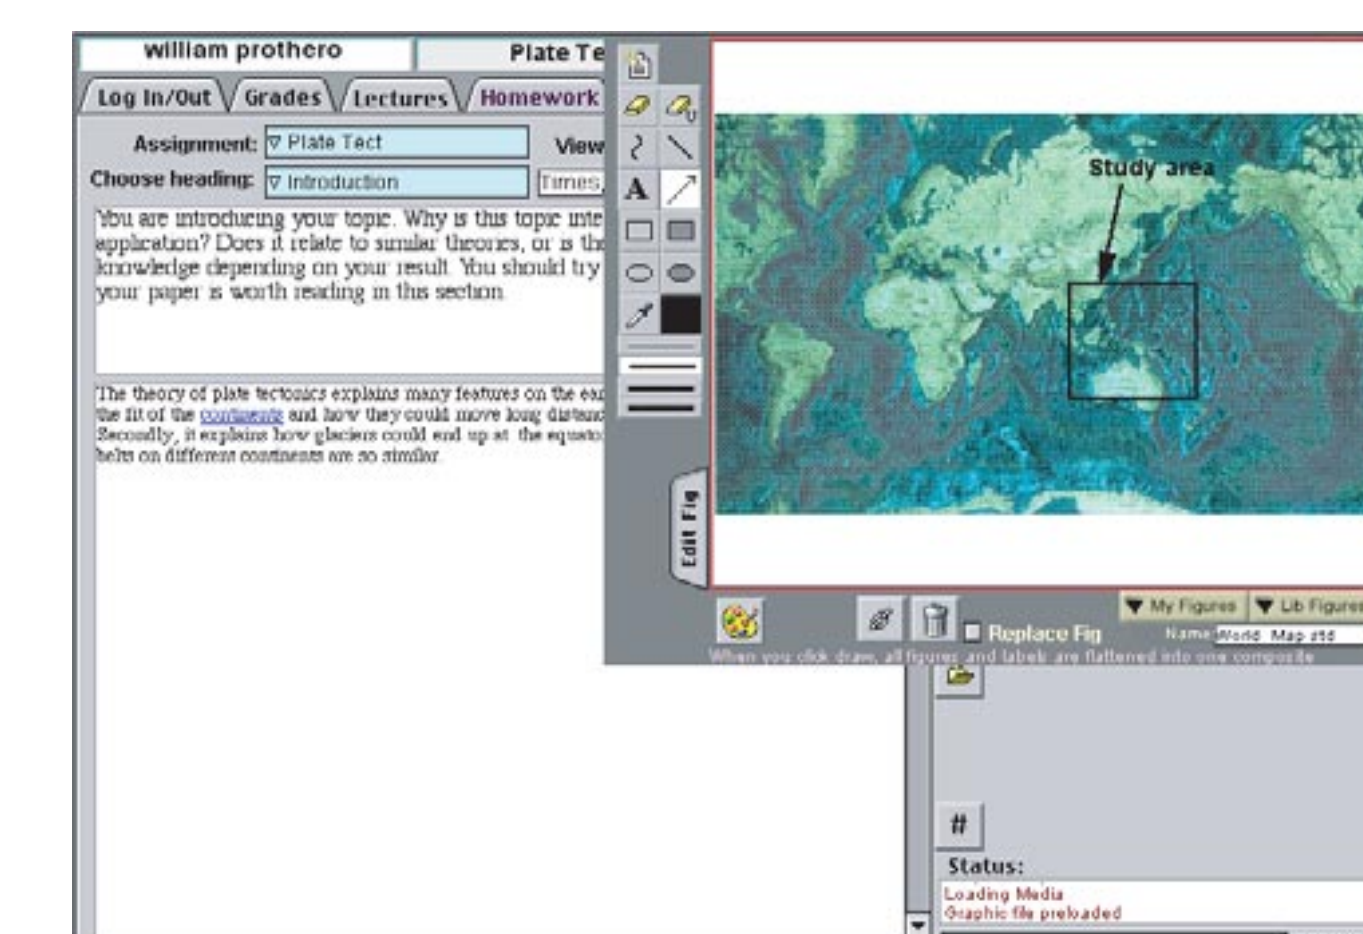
william prothero

Plate Te

Log In/Out Grades Lectures Homework

Assignment: ▽ Plate Tect

View

Choose heading: ▽ Introduction

Times

You are introducing your topic. Why is this topic inte application? Does it relate to similar theories, or is th knowledge depending on your result. You should try your paper is worth reading in this section.

The theory of plate tectonics explains many features on the ea the fit of the continents and how they could move long distanc Secondly, it explains how glaciers could end up at the equato belts on different continents are so similar.

Study area

Edit Fig

▼ My Figures ▼ Lib Figures

Replace Fig

Name World Map std

When you click draw, all figures and labels are flattened into one composite

#

Status:

Loading Media
Graphic file preloaded